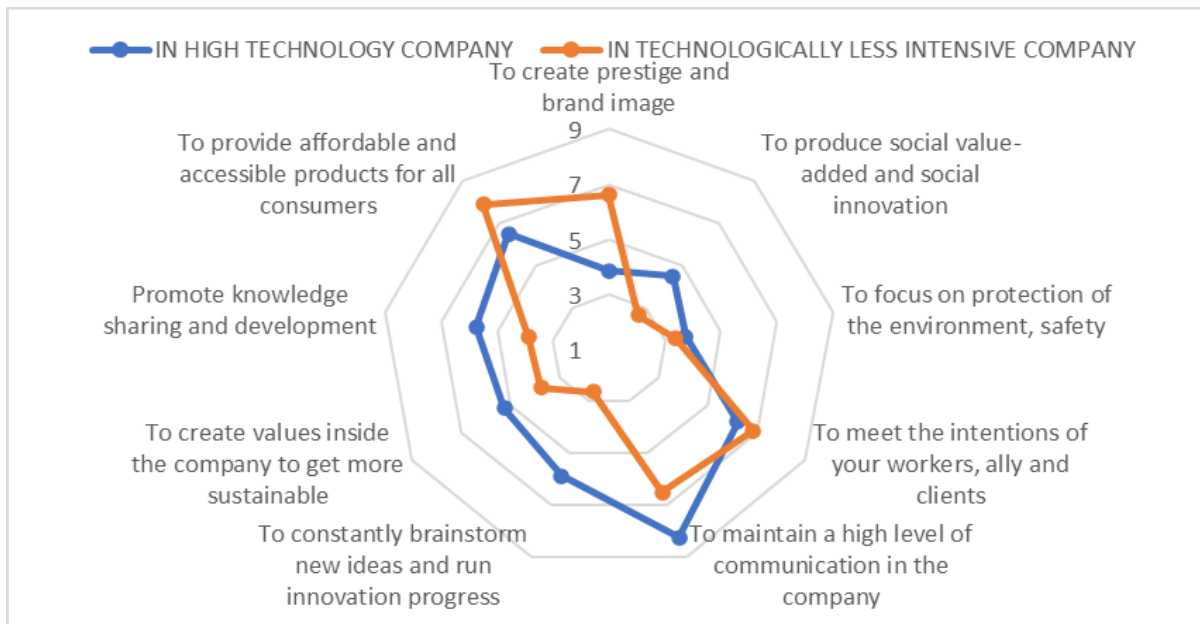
IN HIGH TECHNOLOGY COMPANY
IN TECHNOLOGICALLY LESS INTENSIVE COMPANY

To create prestige and brand image

9
7
5
3
1

To produce social value-added and social innovation

To focus on protection of the environment, safety

To meet the intentions of your workers, ally and clients

To maintain a high level of communication in the company

To constantly brainstorm new ideas and run innovation progress

To create values inside the company to get more sustainable

Promote knowledge sharing and development

To provide affordable and accessible products for all consumers